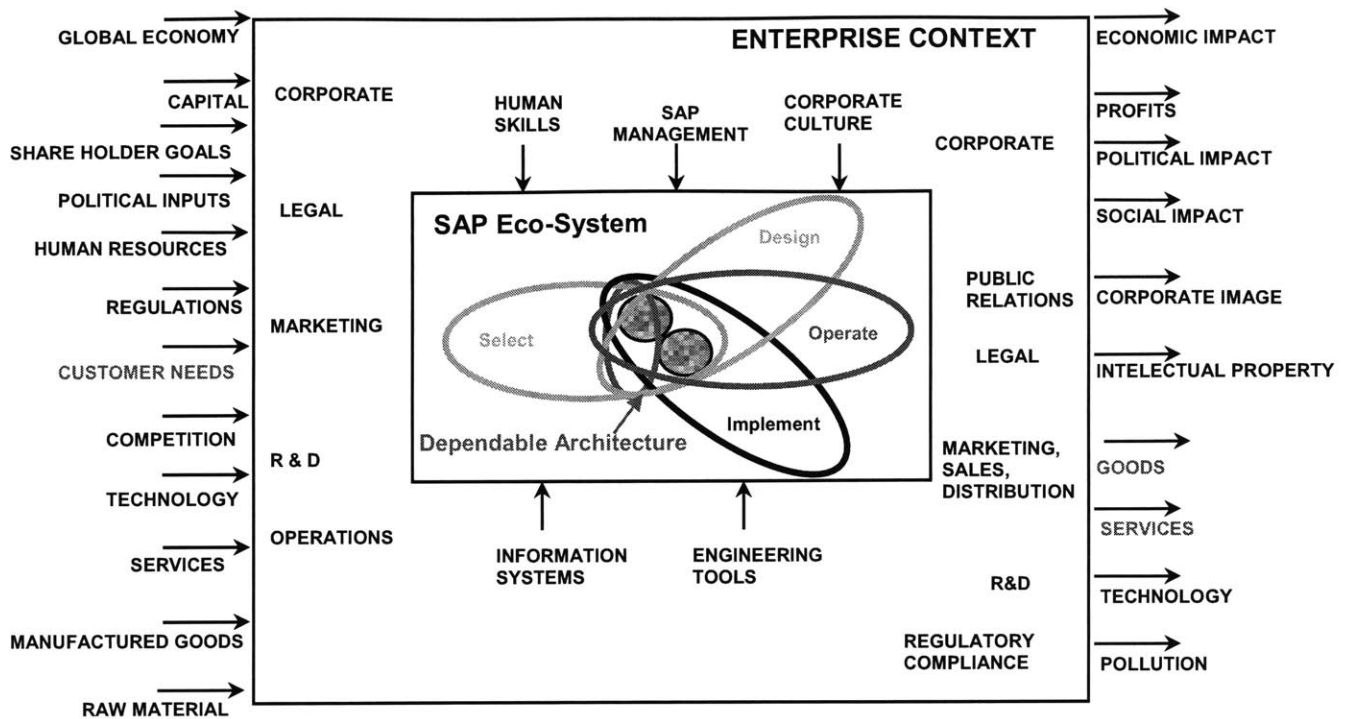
GLOBAL ECONOMY
CAPITAL
SHARE HOLDER GOALS
POLITICAL INPUTS
HUMAN RESOURCES
REGULATIONS
CUSTOMER NEEDS
COMPETITION
TECHNOLOGY
SERVICES
MANUFACTURED GOODS
RAW MATERIAL

ENTERPRISE CONTEXT

CORPORATE
LEGAL
MARKETING
R & D
OPERATIONS

HUMAN SKILLS
SAP MANAGEMENT
CORPORATE CULTURE

SAP Eco-System
Design
Select
Operate
Implement
Dependable Architecture

INFORMATION SYSTEMS
ENGINEERING TOOLS

CORPORATE
PUBLIC RELATIONS
LEGAL
MARKETING, SALES, DISTRIBUTION
R&D
REGULATORY COMPLIANCE

ECONOMIC IMPACT
PROFITS
POLITICAL IMPACT
SOCIAL IMPACT
CORPORATE IMAGE
INTELECTUAL PROPERTY
GOODS
SERVICES
TECHNOLOGY
POLLUTION